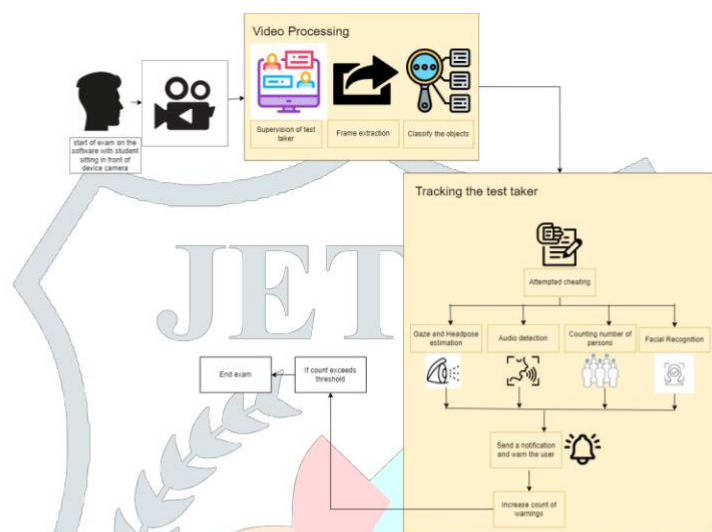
start of exam on the software with student sitting in front of device camera

Video Processing

Supervision of test taker

Frame extraction

Classify the objects

Tracking the test taker

Attempted cheating

Gaze and Headpose estimation

Audio detection

Counting number of persons

Facial Recognition

End exam

If count exceeds threshold

Send a notification and warn the user

Increase count of warnings

JET